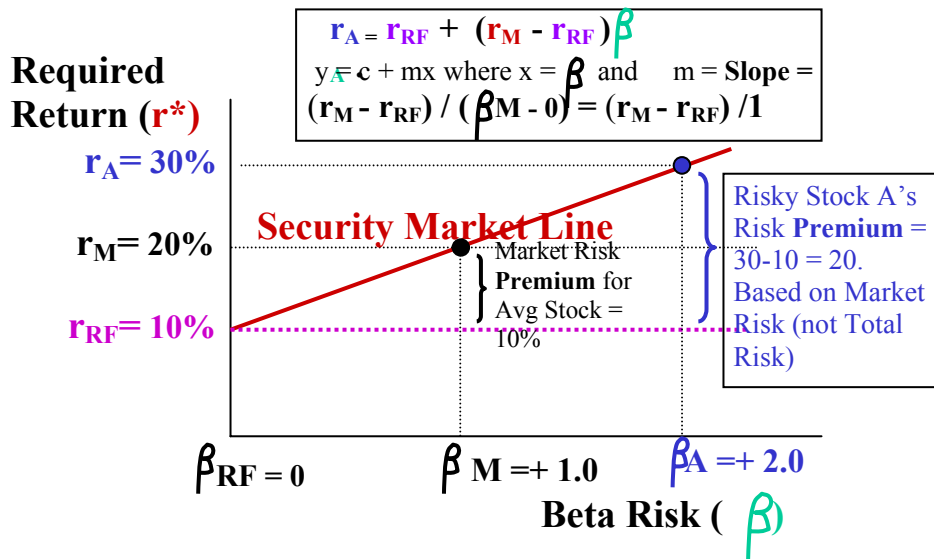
$r_A = r_{RF} + (r_M - r_{RF})\beta$

$y_A = c + mx$ where $x = \beta$ and $m =$ **Slope** $=$ $(r_M - r_{RF}) / (\beta M - 0) = (r_M - r_{RF}) /1$

Required Return ($r^*$)

$r_A = 30\%$

$r_M = 20\%$

$r_{RF} = 10\%$

Security Market Line

Market Risk **Premium** for Avg Stock = 10%

Risky Stock A's Risk **Premium** = 30-10 = 20. Based on Market Risk (not Total Risk)

$\beta_{RF} = 0$

$\beta M = + 1.0$

$\beta A = + 2.0$

Beta Risk ($\beta$)